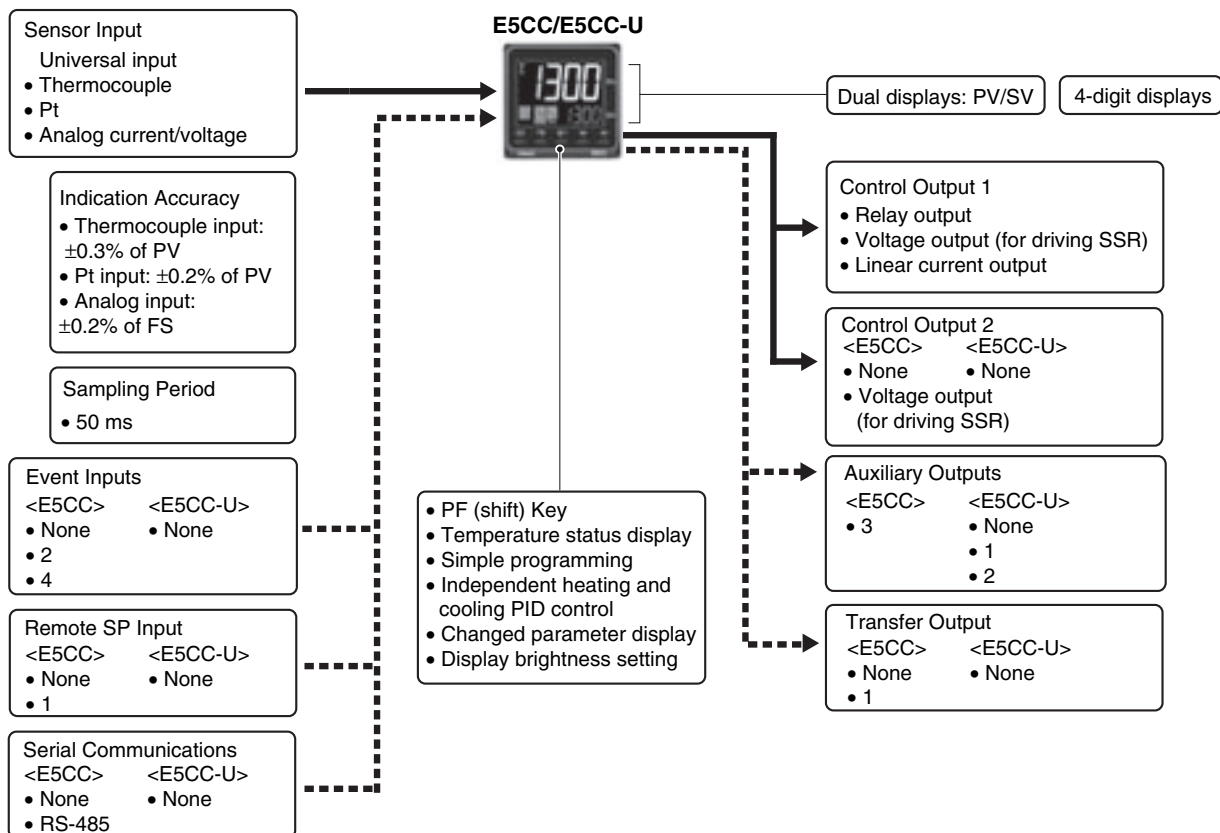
Sensor Input
Universal input
• Thermocouple
• Pt
• Analog current/voltage

E5CC/E5CC-U

1300

Dual displays: PV/SV

4-digit displays

Indication Accuracy
• Thermocouple input: ±0.3% of PV
• Pt input: ±0.2% of PV
• Analog input: ±0.2% of FS

Sampling Period
• 50 ms

Control Output 1
• Relay output
• Voltage output (for driving SSR)
• Linear current output

Control Output 2
<E5CC> <E5CC-U>
• None • None
• Voltage output (for driving SSR)

Event Inputs
<E5CC> <E5CC-U>
• None • None
• 2
• 4

• PF (shift) Key
• Temperature status display
• Simple programming
• Independent heating and cooling PID control
• Changed parameter display
• Display brightness setting

Auxiliary Outputs
<E5CC> <E5CC-U>
• 3 • None
• 1
• 2

Remote SP Input
<E5CC> <E5CC-U>
• None • None
• 1

Transfer Output
<E5CC> <E5CC-U>
• None • None
• 1

Serial Communications
<E5CC> <E5CC-U>
• None • None
• RS-485